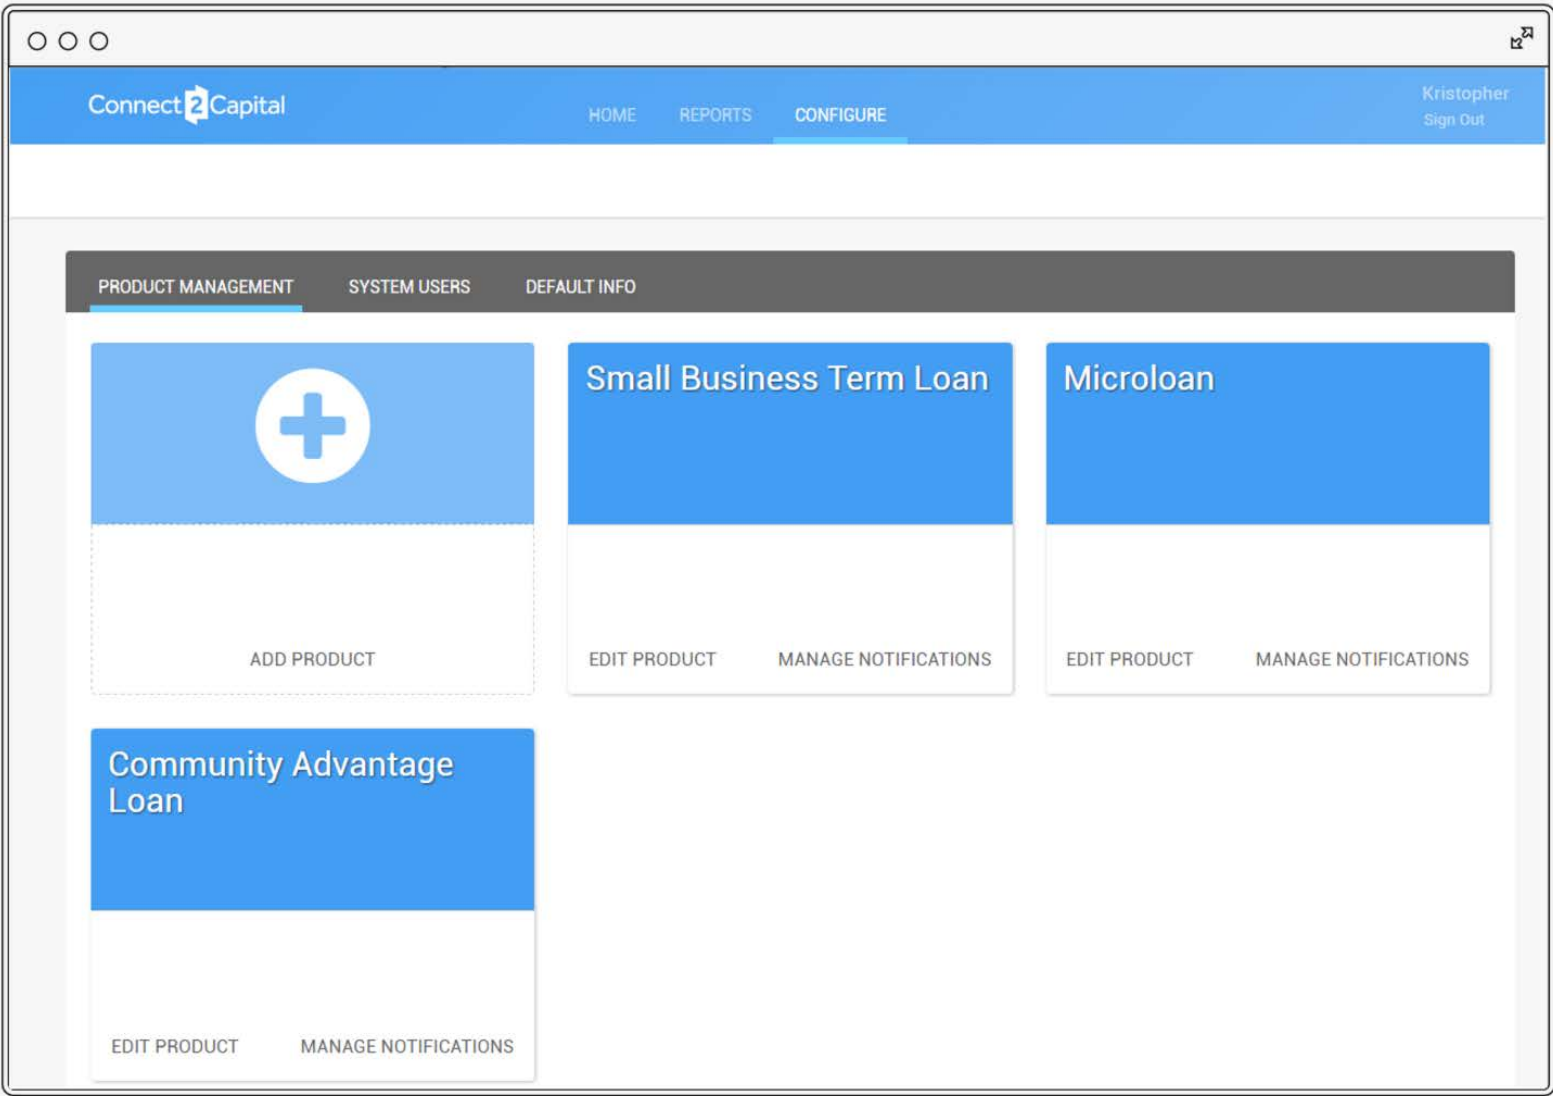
Connect2Capital

HOME REPORTS CONFIGURE

Kristopher
Sign Out

PRODUCT MANAGEMENT SYSTEM USERS DEFAULT INFO

ADD PRODUCT

Small Business Term Loan

EDIT PRODUCT MANAGE NOTIFICATIONS

Microloan

EDIT PRODUCT MANAGE NOTIFICATIONS

Community Advantage Loan

EDIT PRODUCT MANAGE NOTIFICATIONS